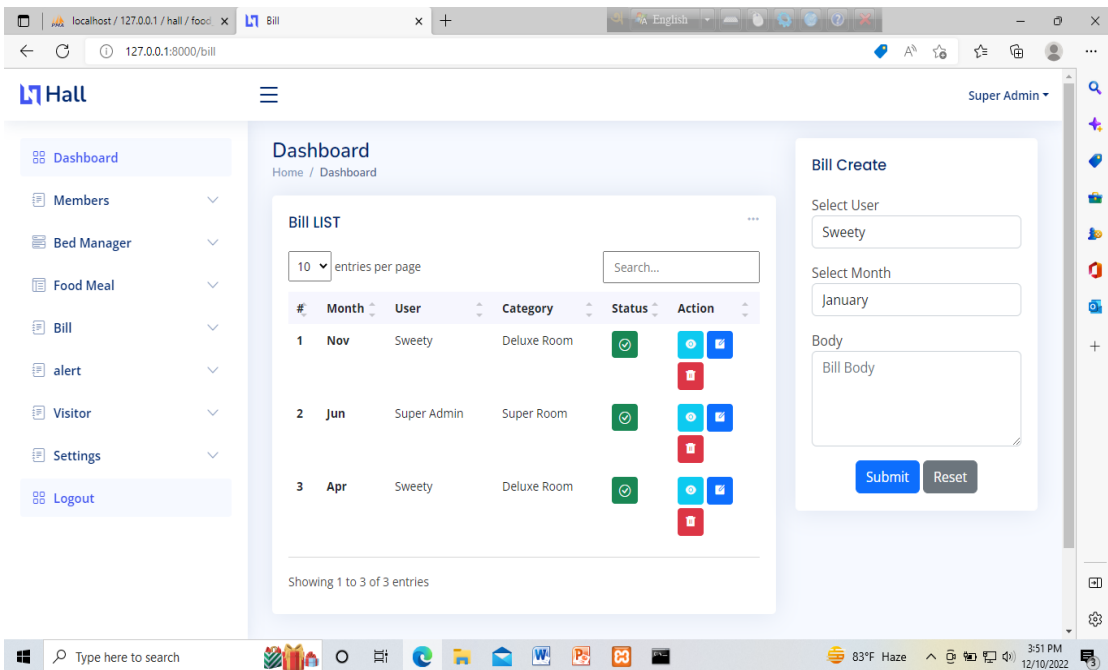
localhost / 127.0.0.1 / hall / food × Bill × +

English

127.0.0.1:8000/bill

Hall

Super Admin

Dashboard

Members

Bed Manager

Food Meal

Bill

alert

Visitor

Settings

Logout

Dashboard
Home / Dashboard

Bill LIST

10 entries per page

Search...

| # | Month | User | Category | Status | Action |
|---|---|---|---|---|---|
| 1 | Nov | Sweety | Deluxe Room | | |
| 2 | Jun | Super Admin | Super Room | | |
| 3 | Apr | Sweety | Deluxe Room | | |

Showing 1 to 3 of 3 entries

Bill Create

Select User
Sweety

Select Month
January

Body
Bill Body

Submit Reset

Type here to search

83°F Haze

3:51 PM
12/10/2022